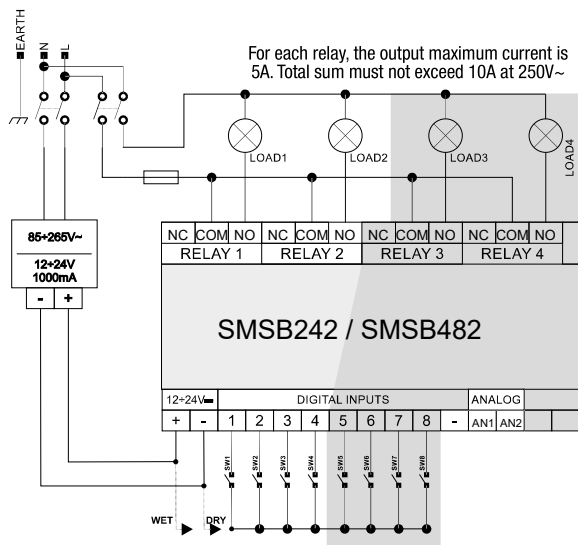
EARTH
N
L

For each relay, the output maximum current is 5A. Total sum must not exceed 10A at 250V~

LOAD1
LOAD2
LOAD3
LOAD4

85÷265V~
12÷24V
1000mA
-
+

| NC | COM | NO | NC | COM | NO | NC | COM | NO | NC | COM | NO |
|---|---|---|---|---|---|---|---|---|---|---|---|
| RELAY 1 | | | RELAY 2 | | | RELAY 3 | | | RELAY 4 | | |

SMSB242 / SMSB482

| 12÷24V | | DIGITAL INPUTS | | | | | | | | | ANALOG | |
|---|---|---|---|---|---|---|---|---|---|---|---|---|
| + | - | 1 | 2 | 3 | 4 | 5 | 6 | 7 | 8 | - | AN1 | AN2 |

SW1
SW2
SW3
SW4
SW5
SW6
SW7
SW8

WET
DRY